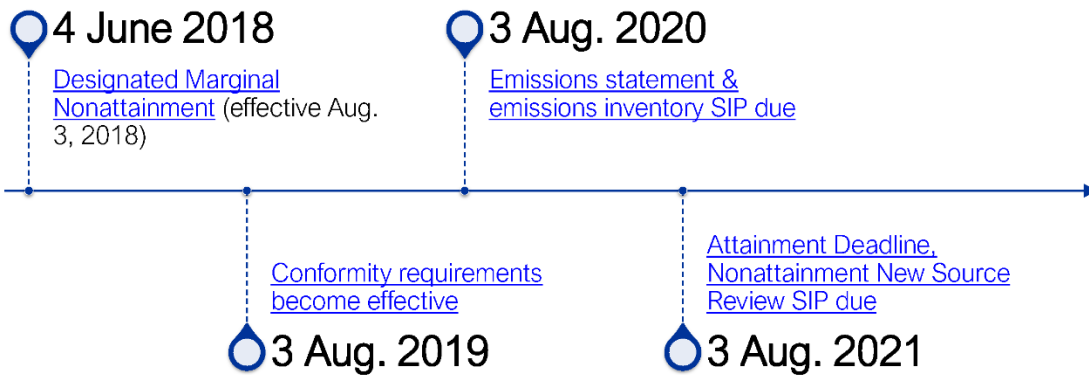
4 June 2018

Designated Marginal Nonattainment (effective Aug. 3, 2018)

3 Aug. 2020

Emissions statement & emissions inventory SIP due

Conformity requirements become effective

3 Aug. 2019

Attainment Deadline, Nonattainment New Source Review SIP due

3 Aug. 2021